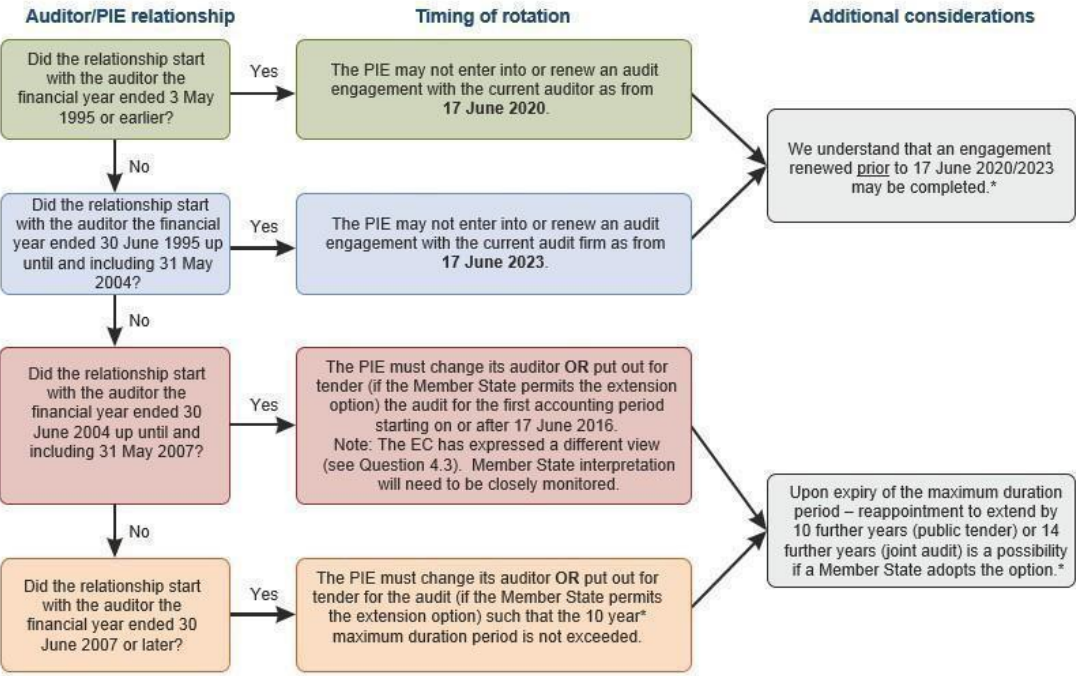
Auditor/PIE relationship

Timing of rotation

Additional considerations

Did the relationship start with the auditor the financial year ended 3 May 1995 or earlier?

Yes

The PIE may not enter into or renew an audit engagement with the current auditor as from **17 June 2020**.

We understand that an engagement renewed prior to 17 June 2020/2023 may be completed.*

No

Did the relationship start with the auditor the financial year ended 30 June 1995 up until and including 31 May 2004?

Yes

The PIE may not enter into or renew an audit engagement with the current audit firm as from **17 June 2023**.

No

Did the relationship start with the auditor the financial year ended 30 June 2004 up until and including 31 May 2007?

Yes

The PIE must change its auditor **OR** put out for tender (if the Member State permits the extension option) the audit for the first accounting period starting on or after 17 June 2016.
Note: The EC has expressed a different view (see Question 4.3). Member State interpretation will need to be closely monitored.

Upon expiry of the maximum duration period – reappointment to extend by 10 further years (public tender) or 14 further years (joint audit) is a possibility if a Member State adopts the option.*

No

Did the relationship start with the auditor the financial year ended 30 June 2007 or later?

Yes

The PIE must change its auditor **OR** put out for tender for the audit (if the Member State permits the extension option) such that the 10 year* maximum duration period is not exceeded.